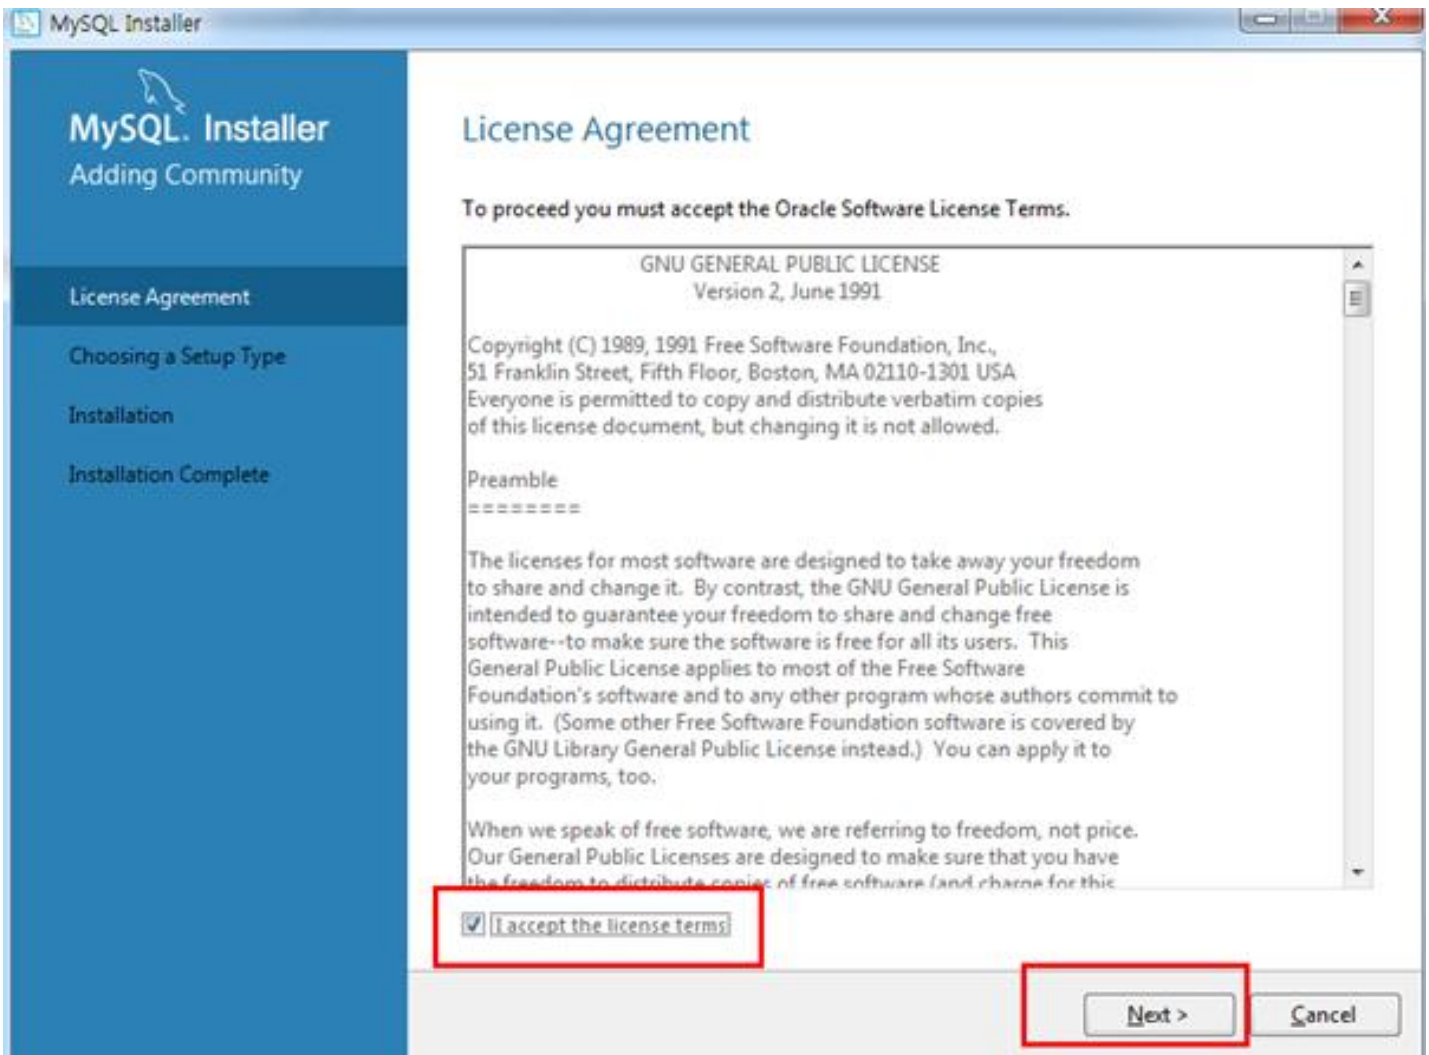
MySQL Installer

MySQL. Installer
Adding Community

License Agreement

Choosing a Setup Type

Installation

Installation Complete

License Agreement

To proceed you must accept the Oracle Software License Terms.

GNU GENERAL PUBLIC LICENSE
Version 2, June 1991

Copyright (C) 1989, 1991 Free Software Foundation, Inc., 51 Franklin Street, Fifth Floor, Boston, MA 02110-1301 USA Everyone is permitted to copy and distribute verbatim copies of this license document, but changing it is not allowed.

Preamble
========

The licenses for most software are designed to take away your freedom to share and change it. By contrast, the GNU General Public License is intended to guarantee your freedom to share and change free software--to make sure the software is free for all its users. This General Public License applies to most of the Free Software Foundation's software and to any other program whose authors commit to using it. (Some other Free Software Foundation software is covered by the GNU Library General Public License instead.) You can apply it to your programs, too.

When we speak of free software, we are referring to freedom, not price. Our General Public Licenses are designed to make sure that you have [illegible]

I accept the license terms

Next >

Cancel